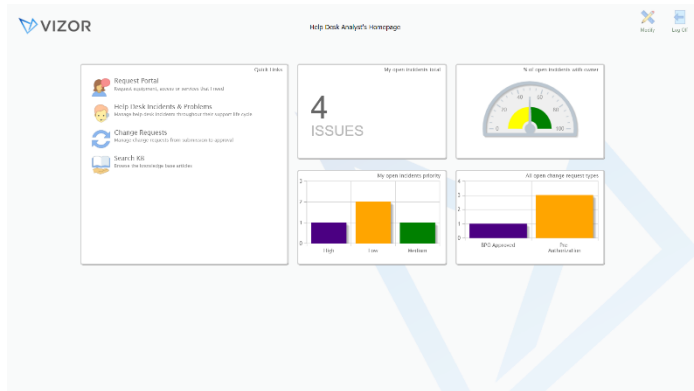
VIZOR

Help Desk Analyst's Homepage

Modify Log Off

Quick links

Request Portal
Request equipment, access or services that I need

Help Desk Incidents & Problems
Manage help desk incidents throughout their support life cycle

Change Requests
Manage change requests from submission to approval

Search KB
Browse the knowledge base articles

My open incidents total

4
ISSUES

% of open incidents with owner

0 10 20 30 40 50 60 70 80 90 100

My open incidents priority

| | | |
|---|---|---|
| High | Low | Medium |

3
2
1
0

All open change request types

| | |
|---|---|
| BPS Approval | Pre Authorisation |

3
2
1
0